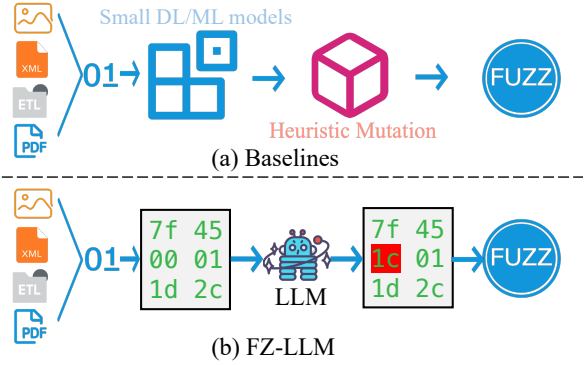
XML
ETL
PDF
01
Small DL/ML models
Heuristic Mutation
FUZZ
(a) Baselines

XML
ETL
PDF
01
| 7f | 45 |
|---|---|
| 00 | 01 |
| 1d | 2c |

LLM

| 7f | 45 |
|---|---|
| 1c | 01 |
| 1d | 2c |

FUZZ
(b) FZ-LLM